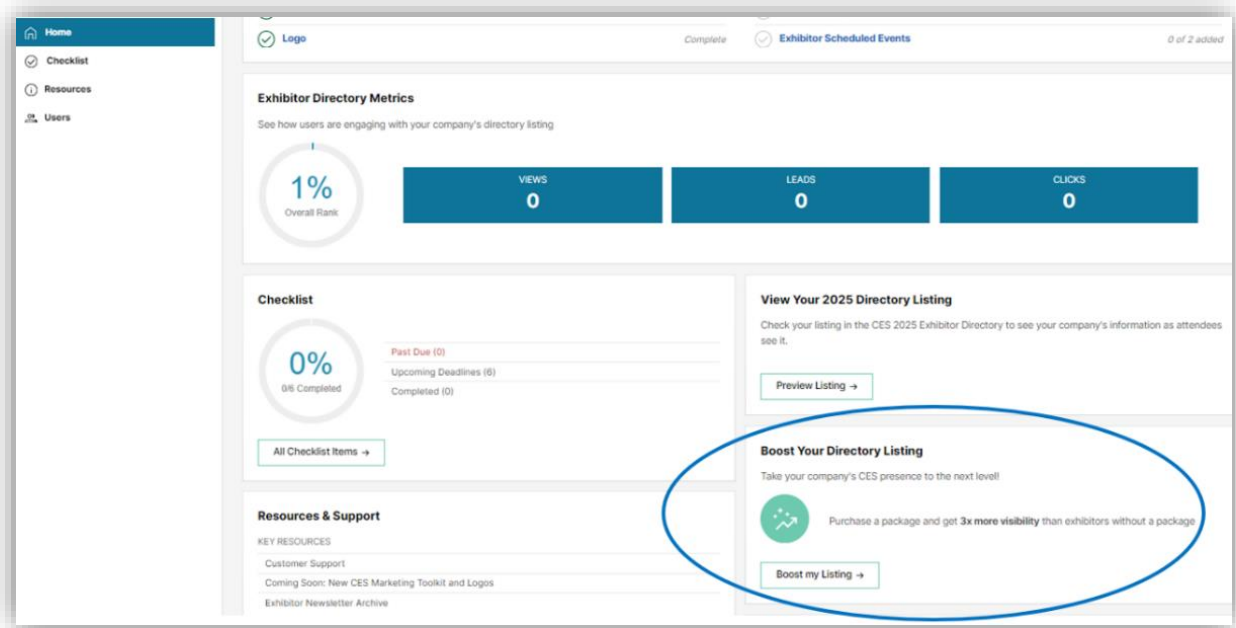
Home
Checklist
Resources
Users

Logo
Complete
Exhibitor Scheduled Events
0 of 2 added

Exhibitor Directory Metrics
See how users are engaging with your company's directory listing

1%
Overall Rank

| VIEWS | LEADS | CLICKS |
|---|---|---|
| 0 | 0 | 0 |

Checklist
0%
0/6 Completed
Past Due (0)
Upcoming Deadlines (6)
Completed (0)
All Checklist Items →

View Your 2025 Directory Listing
Check your listing in the CES 2025 Exhibitor Directory to see your company's information as attendees see it.
Preview Listing →

Boost Your Directory Listing
Take your company's CES presence to the next level!
Purchase a package and get 3x more visibility than exhibitors without a package
Boost my Listing →

Resources & Support
KEY RESOURCES
Customer Support
Coming Soon: New CES Marketing Toolkit and Logos
Exhibitor Newsletter Archive